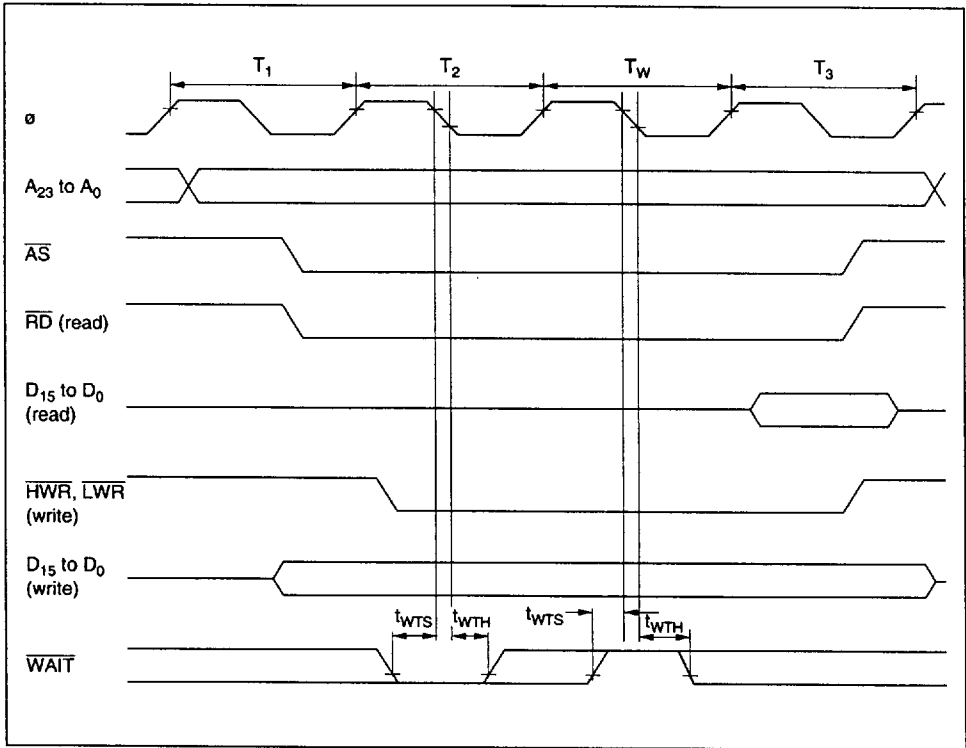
$T_1$
$T_2$
$T_W$
$T_3$

ø

$A_{23}$ to $A_0$

$\overline{AS}$

$\overline{RD}$ (read)

$D_{15}$ to $D_0$ (read)

$\overline{HWR}$, $\overline{LWR}$ (write)

$D_{15}$ to $D_0$ (write)

$t_{WTS}$
$t_{WTH}$
$t_{WTS}$
$t_{WTH}$

$\overline{WAIT}$